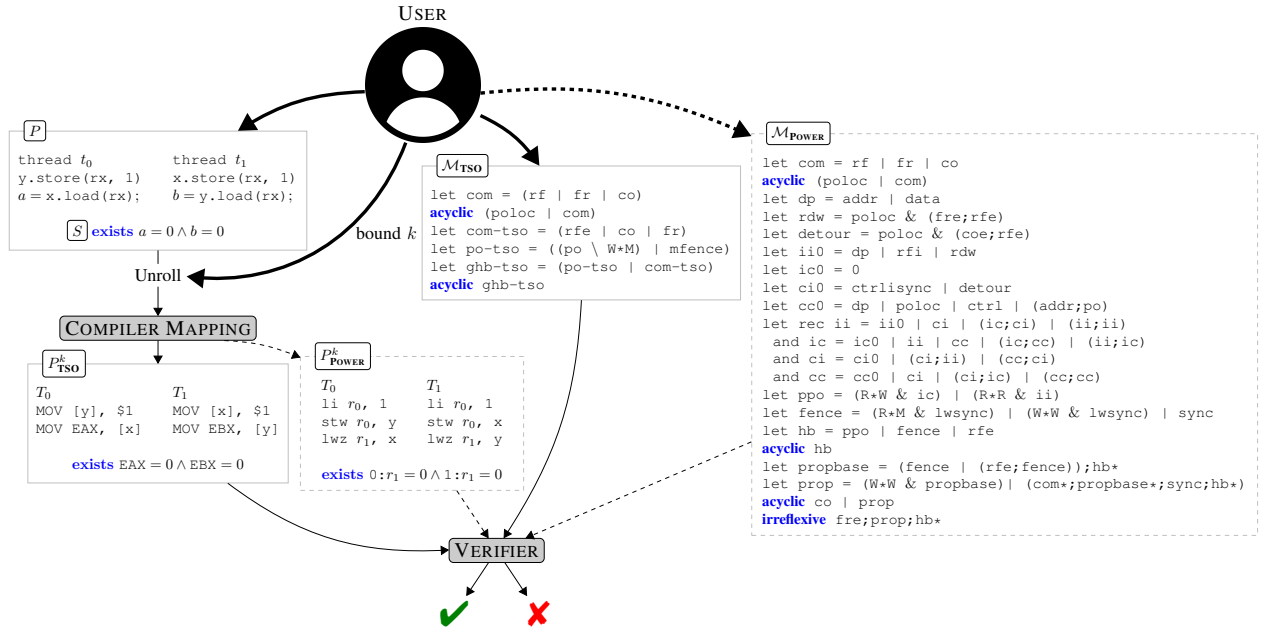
USER

$P$

thread $t_0$
y.store(rx, 1)
$a$ = x.load(rx);

thread $t_1$
x.store(rx, 1)
$b$ = y.load(rx);

$S$ exists $a = 0 \land b = 0$

bound $k$

Unroll

COMPILER MAPPING

$P^k_{\text{TSO}}$

$T_0$
MOV [y], \$1
MOV EAX, [x]

$T_1$
MOV [x], \$1
MOV EBX, [y]

exists EAX $= 0 \land$ EBX $= 0$

$P^k_{\text{POWER}}$

$T_0$
li $r_0$, 1
stw $r_0$, y
lwz $r_1$, x

$T_1$
li $r_0$, 1
stw $r_0$, x
lwz $r_1$, y

exists 0:$r_1 = 0 \land$ 1:$r_1 = 0$

$\mathcal{M}_{\text{TSO}}$

let com = (rf | fr | co)
acyclic (poloc | com)
let com-tso = (rfe | co | fr)
let po-tso = ((po \ W*M) | mfence)
let ghb-tso = (po-tso | com-tso)
acyclic ghb-tso

$\mathcal{M}_{\text{POWER}}$

let com = rf | fr | co
acyclic (poloc | com)
let dp = addr | data
let rdw = poloc & (fre;rfe)
let detour = poloc & (coe;rfe)
let ii0 = dp | rfi | rdw
let ic0 = 0
let ci0 = ctrlisync | detour
let cc0 = dp | poloc | ctrl | (addr;po)
let rec ii = ii0 | ci | (ic;ci) | (ii;ii)
and ic = ic0 | ii | cc | (ic;cc) | (ii;ic)
and ci = ci0 | (ci;ii) | (cc;ci)
and cc = cc0 | ci | (ci;ic) | (cc;cc)
let ppo = (R*W & ic) | (R*R & ii)
let fence = (R*M & lwsync) | (W*W & lwsync) | sync
let hb = ppo | fence | rfe
acyclic hb
let propbase = (fence | (rfe;fence));hb*
let prop = (W*W & propbase)| (com*;propbase*;sync;hb*)
acyclic co | prop
irreflexive fre;prop;hb*

VERIFIER

✔ ✘